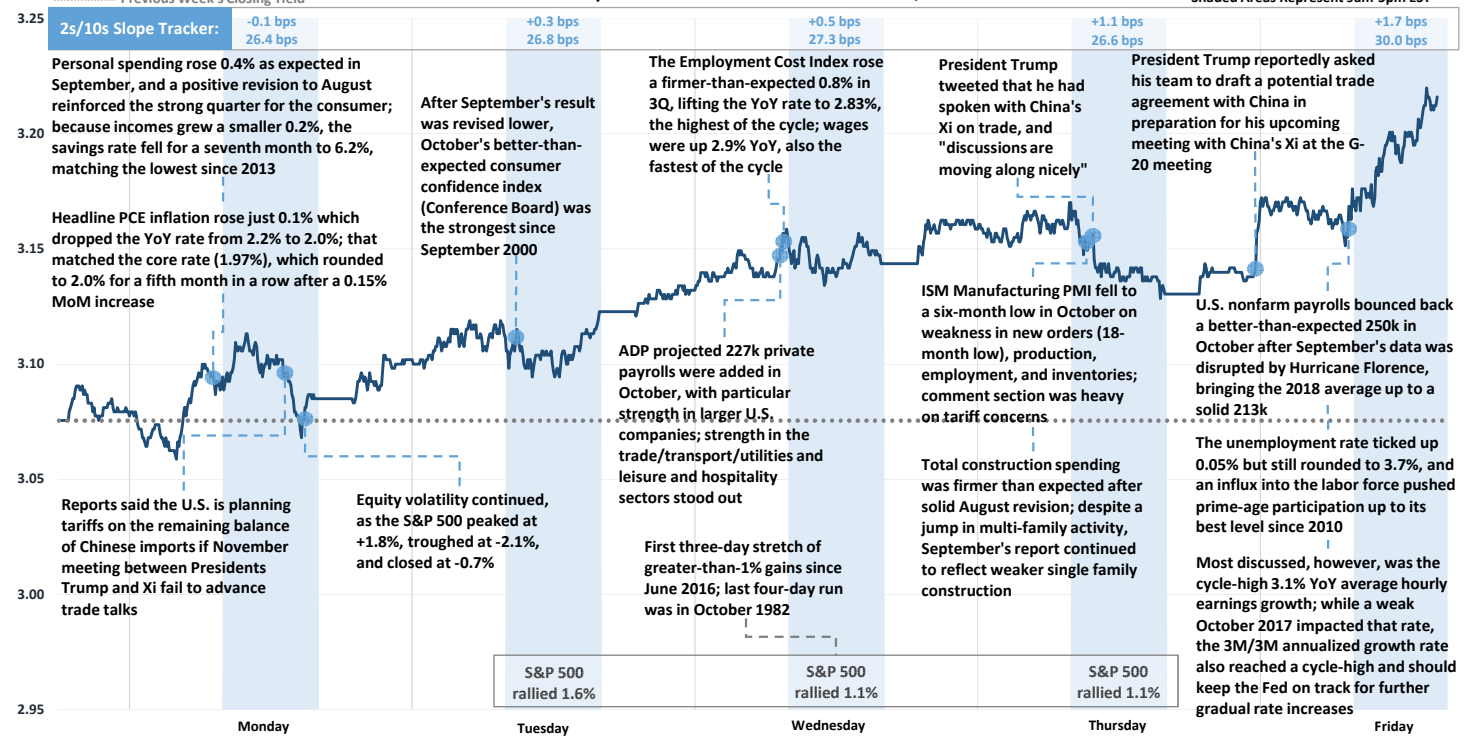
Previous Week's Closing Yield

Shaded Areas Represent 8am-5pm EST

3.25

2s/10s Slope Tracker:

-0.1 bps
26.4 bps

+0.3 bps
26.8 bps

+0.5 bps
27.3 bps

+1.1 bps
26.6 bps

+1.7 bps
30.0 bps

Personal spending rose 0.4% as expected in September, and a positive revision to August reinforced the strong quarter for the consumer; because incomes grew a smaller 0.2%, the savings rate fell for a seventh month to 6.2%, matching the lowest since 2013

Headline PCE inflation rose just 0.1% which dropped the YoY rate from 2.2% to 2.0%; that matched the core rate (1.97%), which rounded to 2.0% for a fifth month in a row after a 0.15% MoM increase

After September's result was revised lower, October's better-than-expected consumer confidence index (Conference Board) was the strongest since September 2000

The Employment Cost Index rose a firmer-than-expected 0.8% in 3Q, lifting the YoY rate to 2.83%, the highest of the cycle; wages were up 2.9% YoY, also the fastest of the cycle

President Trump tweeted that he had spoken with China's Xi on trade, and "discussions are moving along nicely"

President Trump reportedly asked his team to draft a potential trade agreement with China in preparation for his upcoming meeting with China's Xi at the G-20 meeting

3.20

3.15

3.10

3.05

3.00

2.95

ISM Manufacturing PMI fell to a six-month low in October on weakness in new orders (18-month low), production, employment, and inventories; comment section was heavy on tariff concerns

U.S. nonfarm payrolls bounced back a better-than-expected 250k in October after September's data was disrupted by Hurricane Florence, bringing the 2018 average up to a solid 213k

ADP projected 227k private payrolls were added in October, with particular strength in larger U.S. companies; strength in the trade/transport/utilities and leisure and hospitality sectors stood out

The unemployment rate ticked up 0.05% but still rounded to 3.7%, and an influx into the labor force pushed prime-age participation up to its best level since 2010

Reports said the U.S. is planning tariffs on the remaining balance of Chinese imports if November meeting between Presidents Trump and Xi fail to advance trade talks

Equity volatility continued, as the S&P 500 peaked at +1.8%, troughed at -2.1%, and closed at -0.7%

Total construction spending was firmer than expected after solid August revision; despite a jump in multi-family activity, September's report continued to reflect weaker single family construction

First three-day stretch of greater-than-1% gains since June 2016; last four-day run was in October 1982

Most discussed, however, was the cycle-high 3.1% YoY average hourly earnings growth; while a weak October 2017 impacted that rate, the 3M/3M annualized growth rate also reached a cycle-high and should keep the Fed on track for further gradual rate increases

S&P 500
rallied 1.6%

S&P 500
rallied 1.1%

S&P 500
rallied 1.1%

Monday

Tuesday

Wednesday

Thursday

Friday